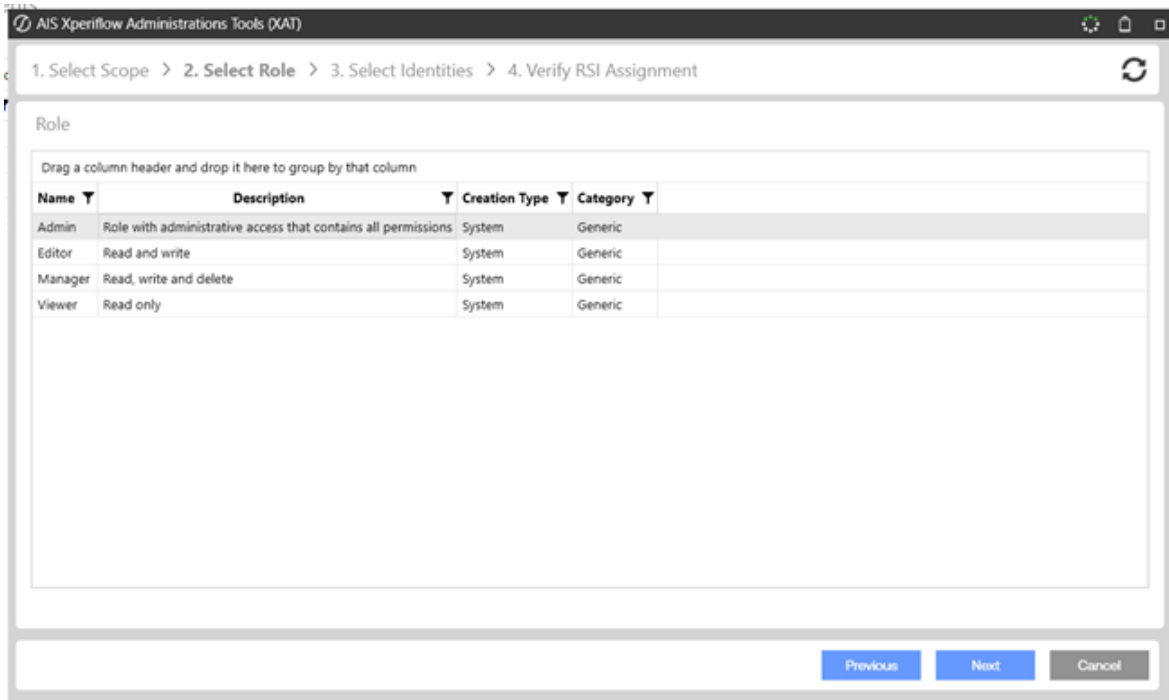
AIS Xperiflow Administrations Tools (XAT)

1. Select Scope > 2. Select Role > 3. Select Identities > 4. Verify RSI Assignment

Role

Drag a column header and drop it here to group by that column

| Name | Description | Creation Type | Category |
|---|---|---|---|
| Admin | Role with administrative access that contains all permissions | System | Generic |
| Editor | Read and write | System | Generic |
| Manager | Read, write and delete | System | Generic |
| Viewer | Read only | System | Generic |

Previous Next Cancel